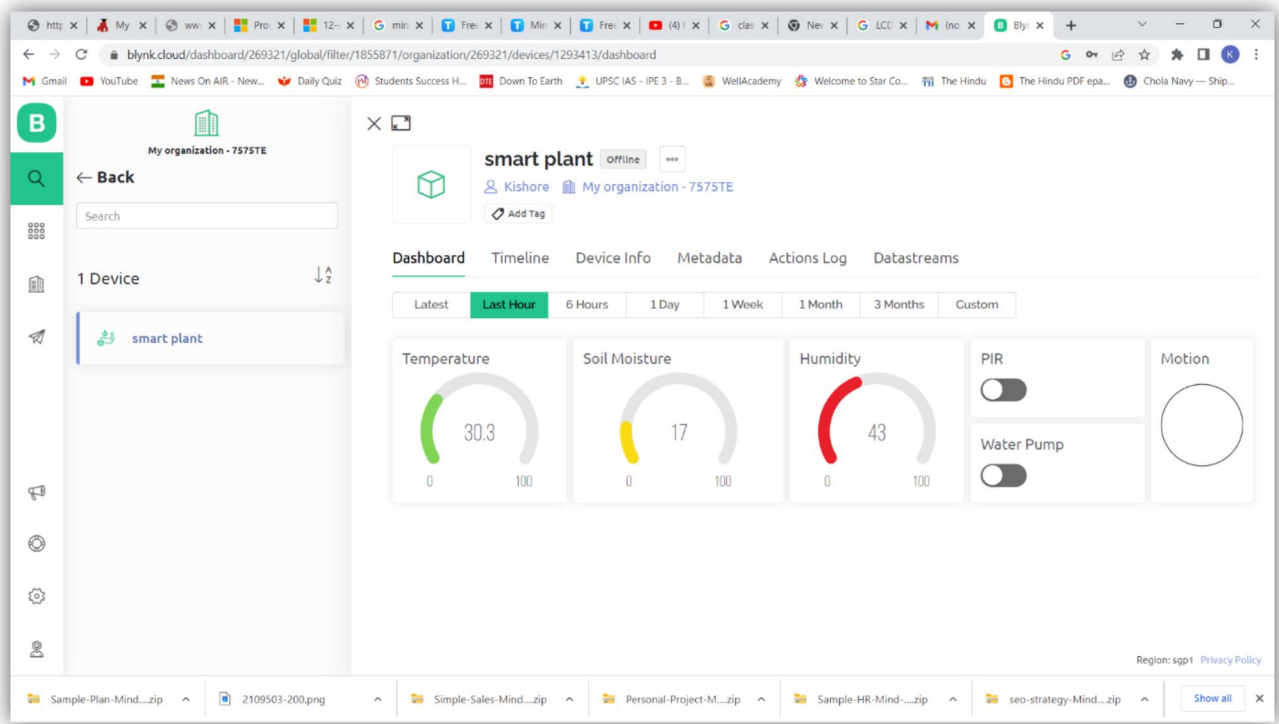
http: My ww Pro 12- min Fre Min Fre (4) clas Nev LCD (no Bly

blynk.cloud/dashboard/269321/global/filter/1855871/organization/269321/devices/1293413/dashboard

Gmail YouTube News On AIR - New... Daily Quiz Students Success H... Down To Earth UPSC IAS - IPE 3 - B... WellAcademy Welcome to Star Co... The Hindu The Hindu PDF epa... Chola Navy — Ship...

B

My organization - 7575TE

← Back

Search

1 Device

smart plant

smart plant Offline •••

Kishore My organization - 7575TE

Add Tag

Dashboard Timeline Device Info Metadata Actions Log Datastreams

Latest Last Hour 6 Hours 1 Day 1 Week 1 Month 3 Months Custom

Temperature
30.3
0 100

Soil Moisture
17
0 100

Humidity
43
0 100

PIR

Water Pump

Motion

Region: sgp1 Privacy Policy

Sample-Plan-Mind....zip 2109503-200.png Simple-Sales-Mind....zip Personal-Project-M....zip Sample-HR-Mind-....zip seo-strategy-Mind....zip Show all